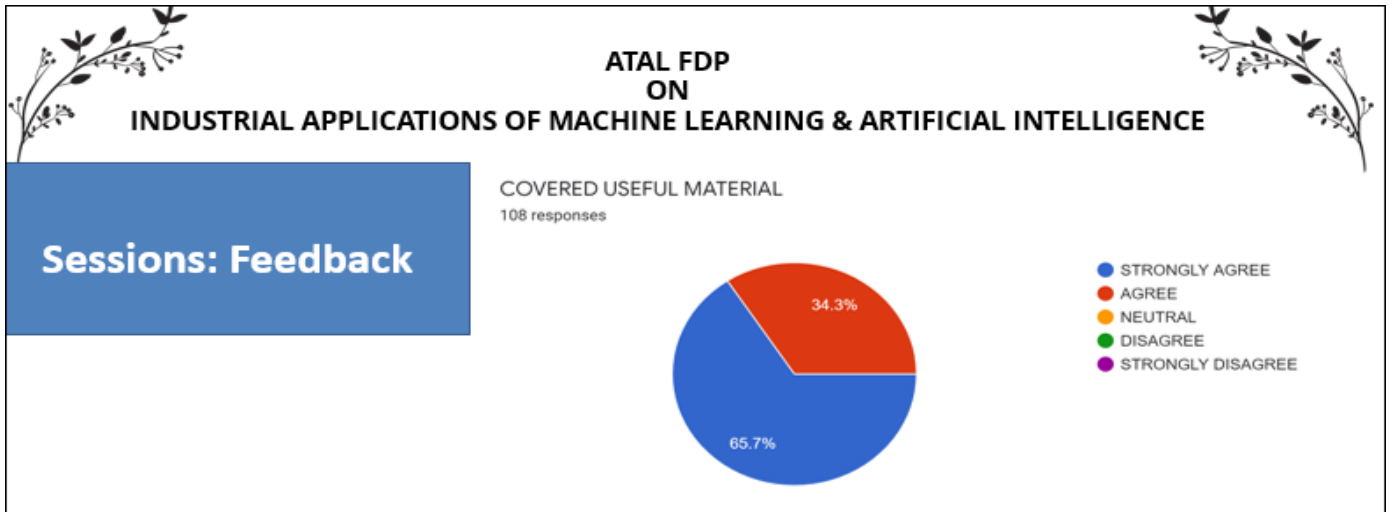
ATAL FDP
ON
INDUSTRIAL APPLICATIONS OF MACHINE LEARNING & ARTIFICIAL INTELLIGENCE

Sessions: Feedback

COVERED USEFUL MATERIAL
108 responses

34.3%
65.7%

STRONGLY AGREE
AGREE
NEUTRAL
DISAGREE
STRONGLY DISAGREE